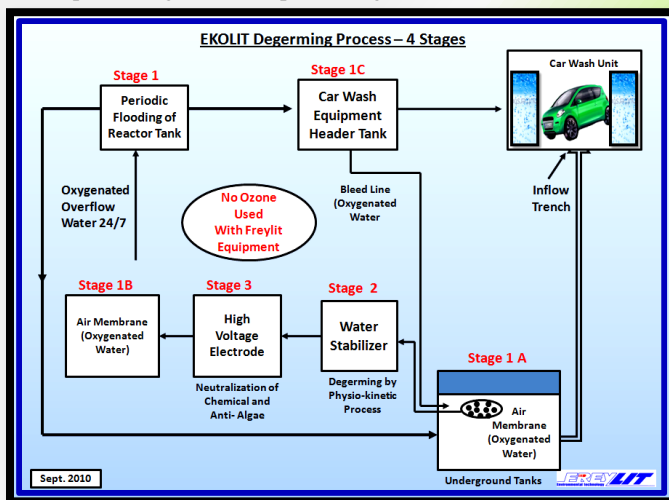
EKOLIT Degerming Process – 4 Stages

Stage 1
Periodic Flooding of Reactor Tank

Stage 1C
Car Wash Equipment Header Tank

Car Wash Unit

Oxygenated Overflow Water 24/7

No Ozone Used With Freylit Equipment

Bleed Line (Oxygenated Water

Inflow Trench

Stage 1B
Air Membrane (Oxygenated Water)

Stage 3
High Voltage Electrode

Stage 2
Water Stabilizer

Stage 1 A

Neutralization of Chemical and Anti- Algae

Degerming by Physio-kinetic Process

Air Membrane (Oxygenated Water)

Sept. 2010

Underground Tanks

FREYLIT